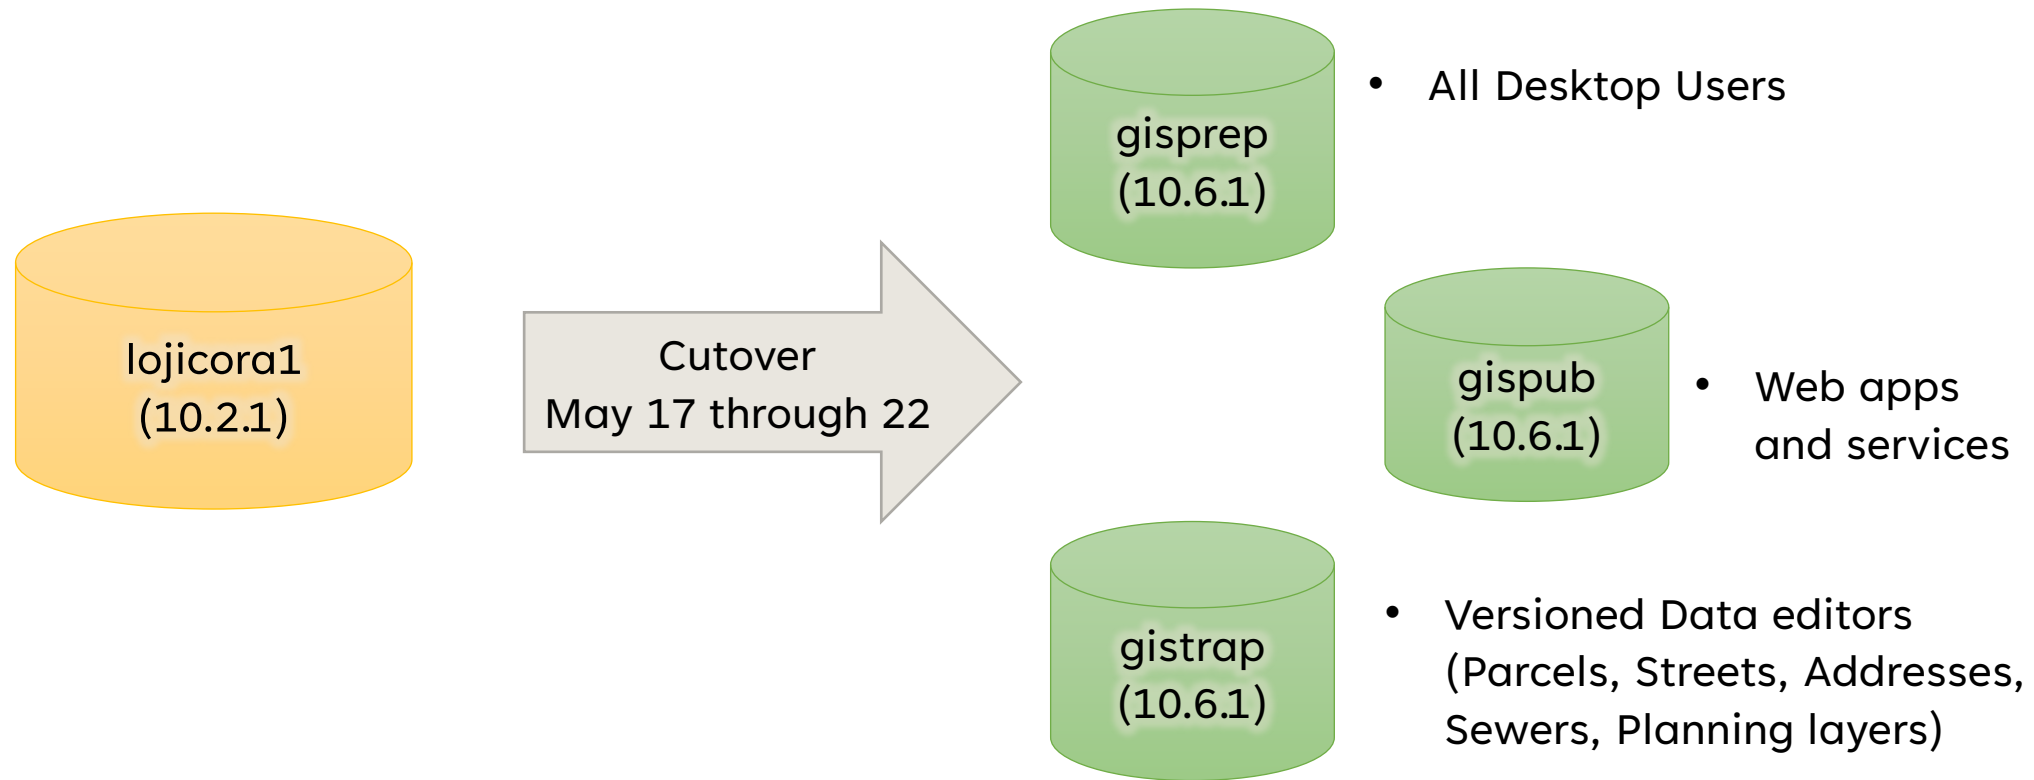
lojicora1
(10.2.1)

Cutover
May 17 through 22

gisprep
(10.6.1)

• All Desktop Users

gispub
(10.6.1)

• Web apps and services

gistrap
(10.6.1)

• Versioned Data editors (Parcels, Streets, Addresses, Sewers, Planning layers)